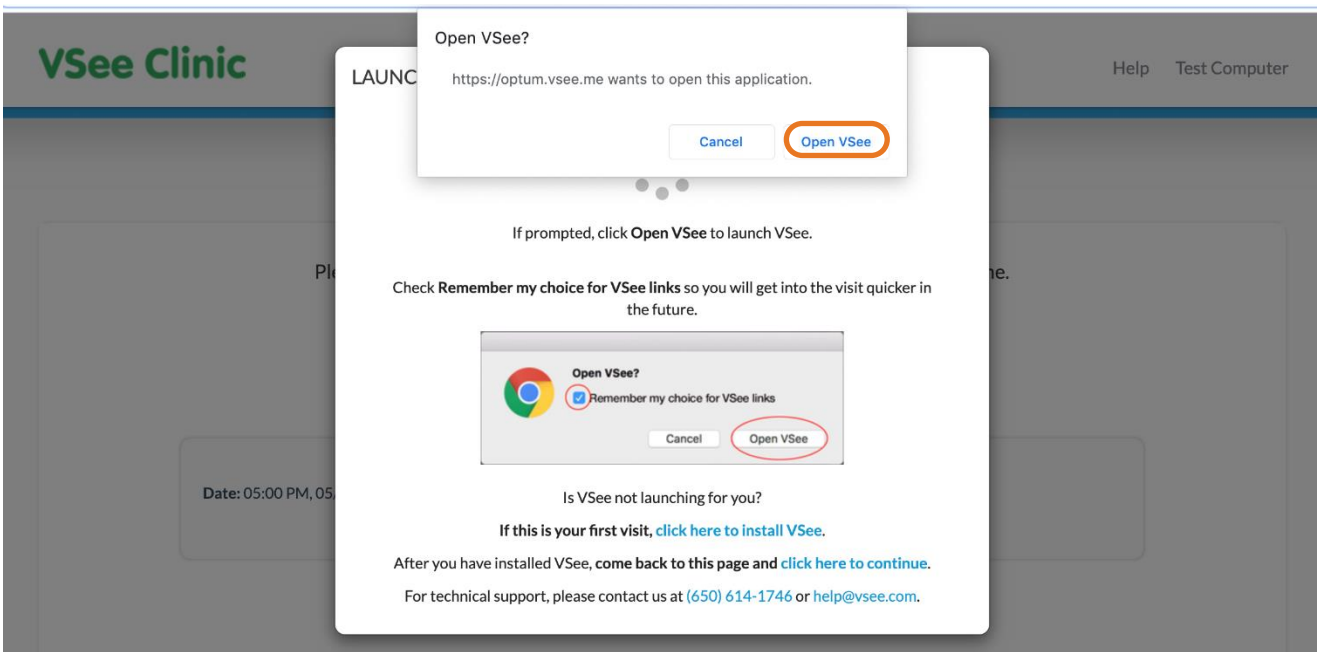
VSee Clinic

Help Test Computer

LAUNC

Open VSee?

https://optum.vsee.me wants to open this application.

Cancel Open VSee

If prompted, click **Open VSee** to launch VSee.

Pl

ne.

Check **Remember my choice for VSee links** so you will get into the visit quicker in the future.

Open VSee?

Remember my choice for VSee links

Cancel Open VSee

Date: 05:00 PM, 05

Is VSee not launching for you?

**If this is your first visit,** click here to install VSee.

After you have installed VSee, **come back to this page and** click here to continue.

For technical support, please contact us at (650) 614-1746 or help@vsee.com.